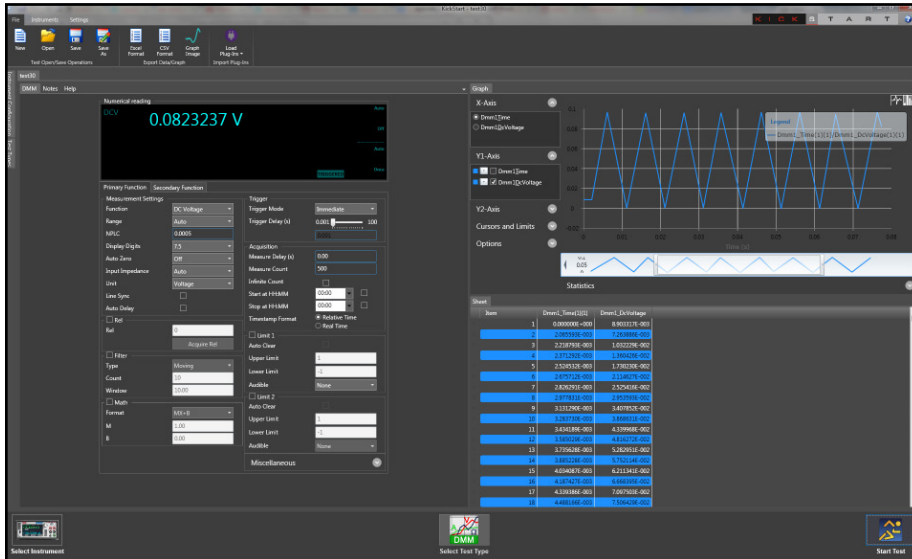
KickStart - test30

File Instruments Settings

New Open Save Save As
Tool Open/Save Operations
Excel Format CSV Format Graph Image
Export Data/Graph
Load Plug-Ins
Import Plug-Ins

K I C K S T A R T

test30

DMM Notes Help

Numerical reading

DCV 0.0823237 V

Primary Function Secondary Function

Measurement Settings
Function DC Voltage
Range Auto
NPLC 0.0005
Display Digits 7.5
Auto Zero Off
Input Impedance Auto
Unit Voltage
Line Sync
Auto Delay
Rel
Rel 0
Acquire Rel
Filter
Type Moving
Count 10
Window 10.00
Math
Format MX+B
M 1.00
B 0.00

Trigger
Trigger Mode Immediate
Trigger Delay (s) 0.001 100
Acquisition
Measure Delay (s) 0.00
Measure Count 500
Infinite Count
Start at FHWM 00:00
Stop at FHWM 00:00
Timestamp Format Relative Time Real Time
Limit 1
Auto Clear
Upper Limit 1
Lower Limit -1
Audible None
Limit 2
Auto Clear
Upper Limit 1
Lower Limit -1
Audible None
Miscellaneous

Graph
X-Axis
Dmm1_Time
Dmm1_DcVoltage
Y1-Axis
Dmm1_Time
Dmm1_DcVoltage
Y2-Axis
Cursors and Limits
Options

Legend
Dmm1_Time(1)[1]/Dmm1_DcVoltage(1)[1]

0.1
0.08
0.06
0.04
0.02
0
-0.02
0 0.01 0.02 0.03 0.04 0.05 0.06 0.07 0.08
Time (s)

Statistics

Sheet
| Item | Dmm1_Time(1)[1] | Dmm1_DcVoltage |
|---|---|---|
| 1 | 0.000000E+000 | 8.903317E-003 |
| 2 | 2.065593E-003 | 7.283886E-003 |
| 3 | 2.218793E-003 | 1.032229E-002 |
| 4 | 2.371292E-003 | 1.390428E-002 |
| 5 | 2.524532E-003 | 1.730230E-002 |
| 6 | 2.675712E-003 | 2.114427E-002 |
| 7 | 2.828291E-003 | 2.525416E-002 |
| 8 | 2.977831E-003 | 2.953598E-002 |
| 9 | 3.131290E-003 | 3.407852E-002 |
| 10 | 3.283730E-003 | 3.898531E-002 |
| 11 | 3.434189E-003 | 4.339968E-002 |
| 12 | 3.585029E-003 | 4.816272E-002 |
| 13 | 3.735628E-003 | 5.282955E-002 |
| 14 | 3.885224E-003 | 5.752134E-002 |
| 15 | 4.034087E-003 | 6.211341E-002 |
| 16 | 4.187427E-003 | 6.668335E-002 |
| 17 | 4.339386E-003 | 7.097503E-002 |
| 18 | 4.488194E-003 | 7.506429E-002 |

Select Instrument
DMM
Select Test Type
Start Test